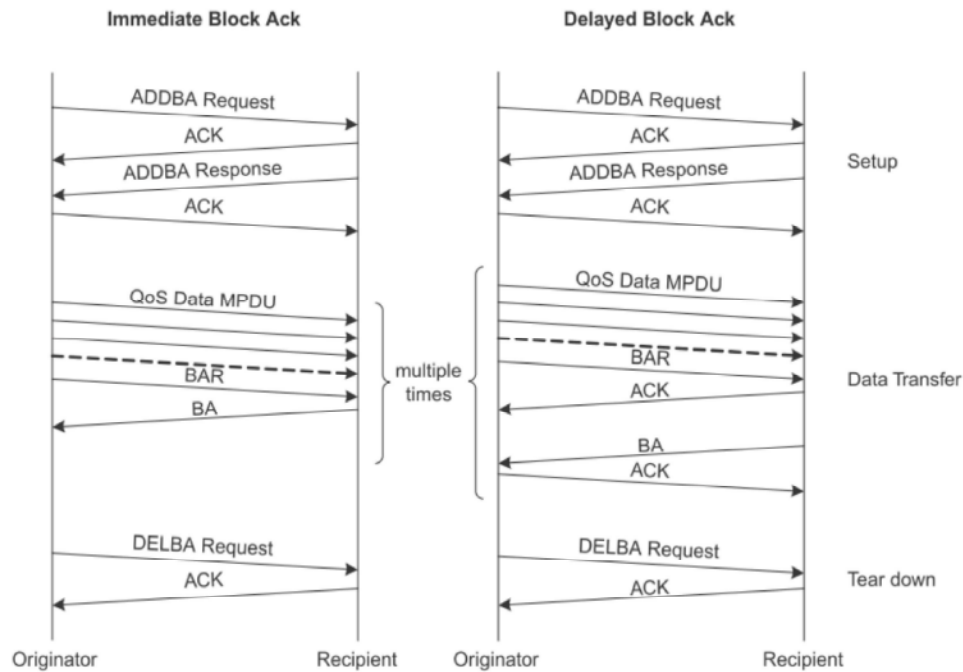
Immediate Block Ack

ADDBA Request
ACK
ADDBA Response
ACK
QoS Data MPDU
BAR
BA
DELBA Request
ACK

Originator
Recipient

multiple times

Delayed Block Ack

ADDBA Request
ACK
ADDBA Response
ACK
QoS Data MPDU
BAR
ACK
BA
ACK
DELBA Request
ACK

Originator
Recipient

Setup
Data Transfer
Tear down